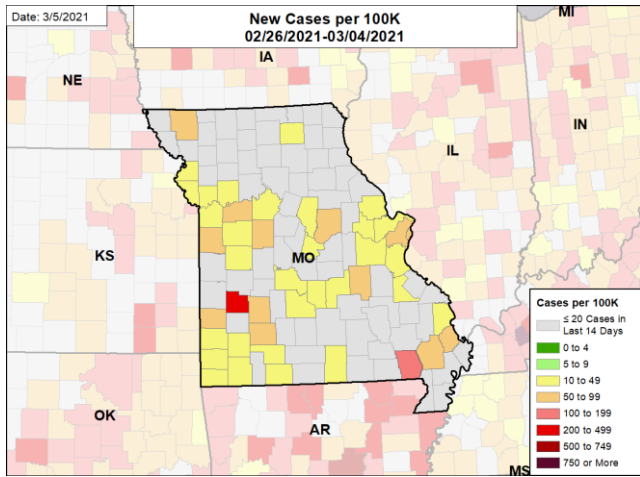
Date: 3/5/2021

New Cases per 100K
02/26/2021-03/04/2021

MI
IA
NE
IN
IL
KS
MO
OK
AR
MS

Cases per 100K
≤ 20 Cases in Last 14 Days
0 to 4
5 to 9
10 to 49
50 to 99
100 to 199
200 to 499
500 to 749
750 or More